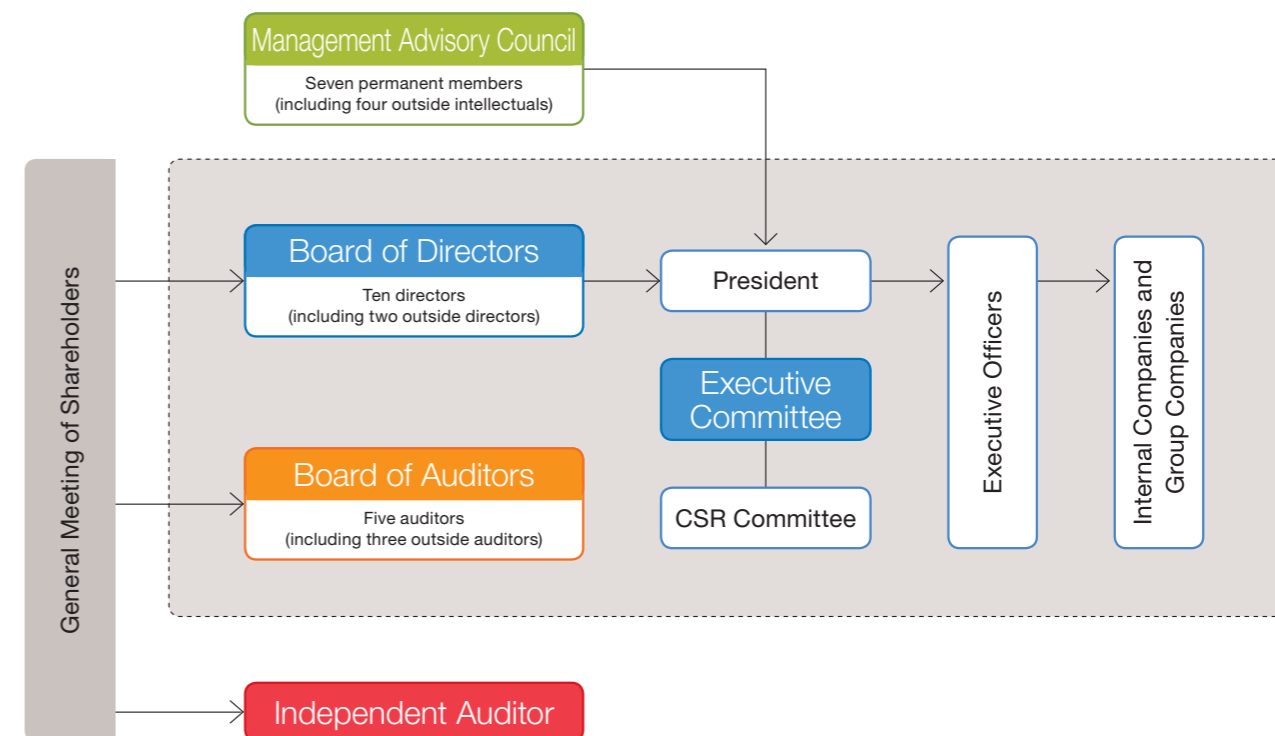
Management Advisory Council
Seven permanent members
(including four outside intellectuals)

General Meeting of Shareholders

Board of Directors
Ten directors
(including two outside directors)

President

Executive Committee

CSR Committee

Executive Officers

Internal Companies and Group Companies

Board of Auditors
Five auditors
(including three outside auditors)

Independent Auditor